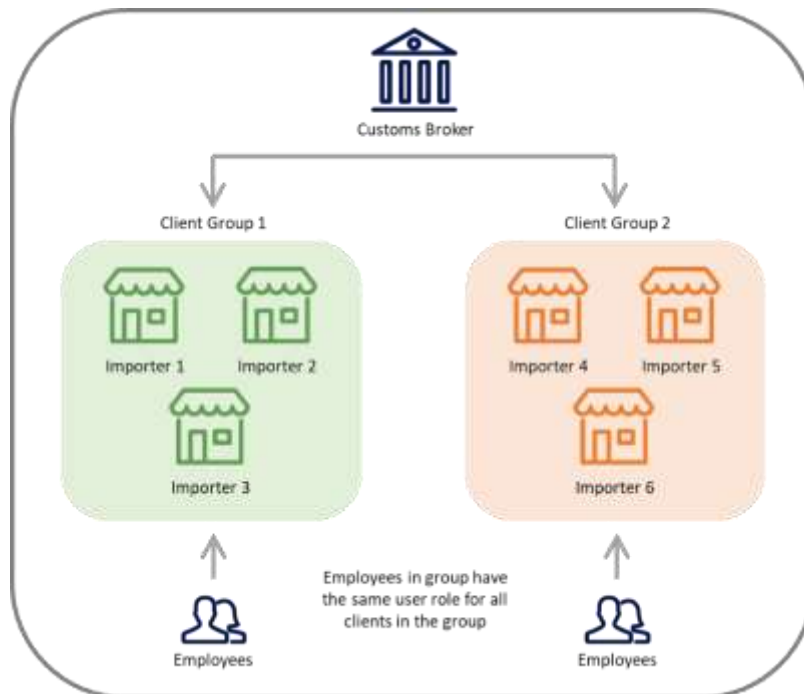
Customs Broker

Client Group 1

Client Group 2

Importer 1

Importer 2

Importer 3

Importer 4

Importer 5

Importer 6

Employees in group have the same user role for all clients in the group

Employees

Employees